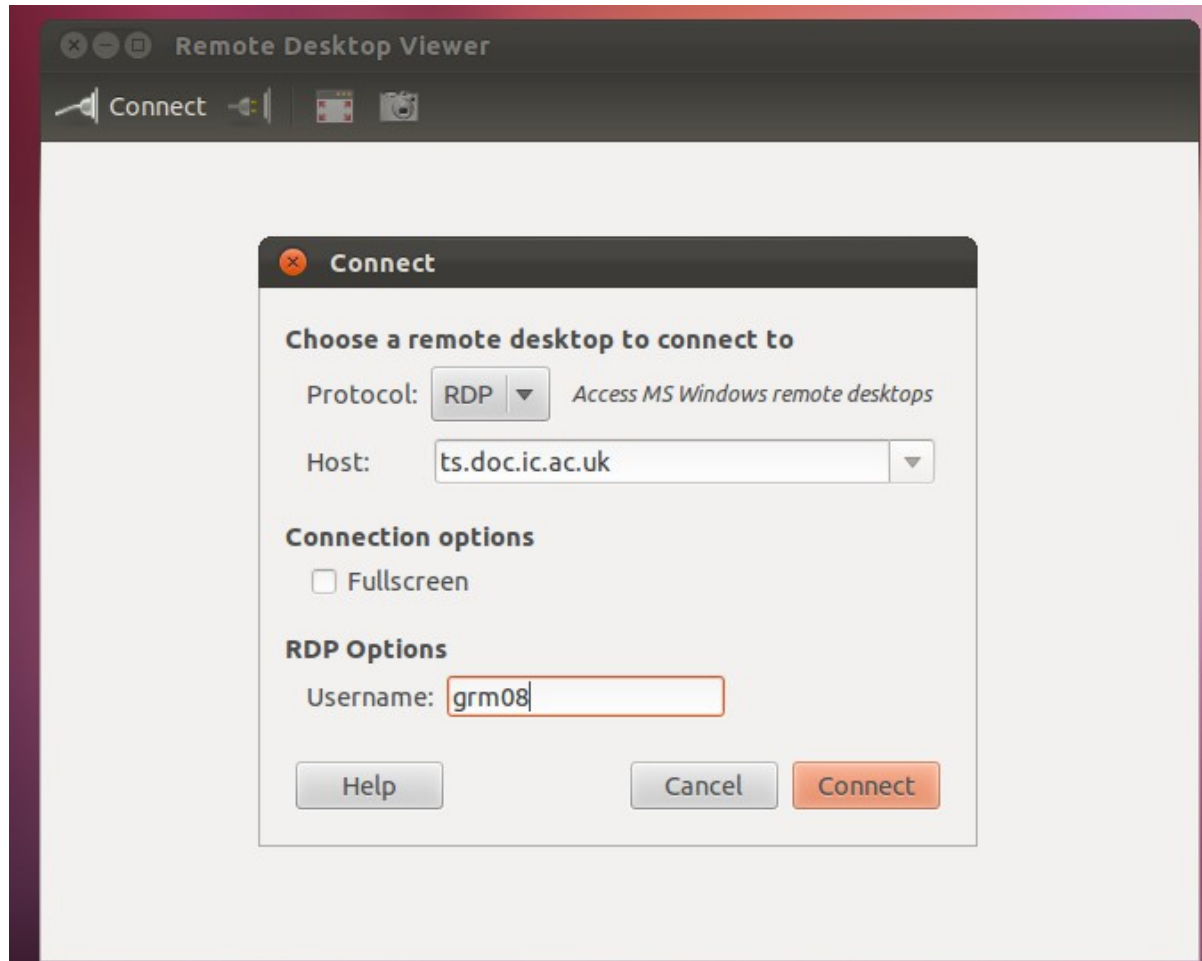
Remote Desktop Viewer

Connect

Connect

Choose a remote desktop to connect to

Protocol: RDP Access MS Windows remote desktops

Host: ts.doc.ic.ac.uk

Connection options

Fullscreen

RDP Options

Username: grm08

Help Cancel Connect